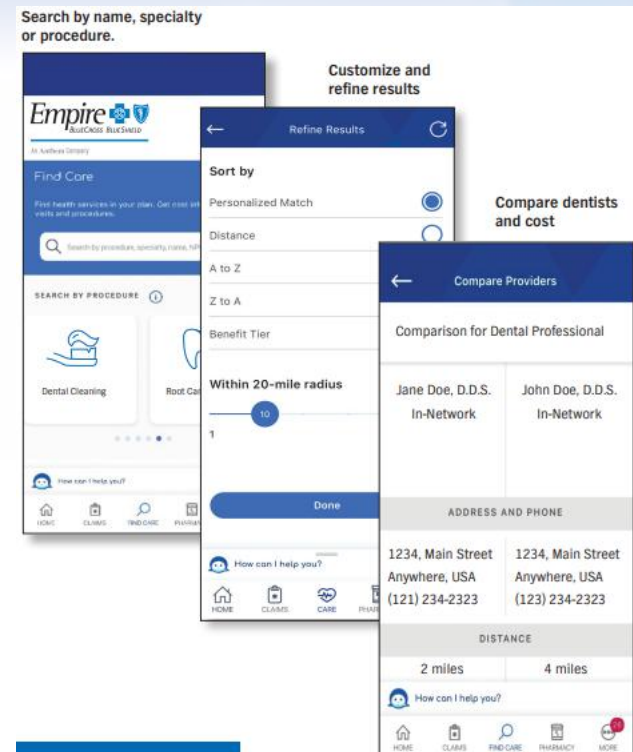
Search by name, specialty or procedure.

Customize and refine results

Compare dentists and cost

Empire BlueCross BlueShield

An Anthem Company

Find Care

Find health services in your plan. Get cost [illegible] visits and procedures.

Search by procedure, specialty, name, NP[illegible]

SEARCH BY PROCEDURE

Dental Cleaning

Root Ca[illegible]

How can I help you?

HOME CLAIMS FIND CARE PHARMA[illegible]

Refine Results

Sort by

Personalized Match

Distance

A to Z

Z to A

Benefit Tier

Within 20-mile radius

10

1

Done

How can I help you?

HOME CLAIMS CARE PHAR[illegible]

Compare Providers

Comparison for Dental Professional

| Jane Doe, D.D.S. In-Network | John Doe, D.D.S. In-Network |
|---|---|
| ADDRESS AND PHONE | |
| 1234, Main Street Anywhere, USA (121) 234-2323 | 1234, Main Street Anywhere, USA (123) 234-2323 |
| DISTANCE | |
| 2 miles | 4 miles |

How can I help you?

HOME CLAIMS FIND CARE PHARMACY MORE